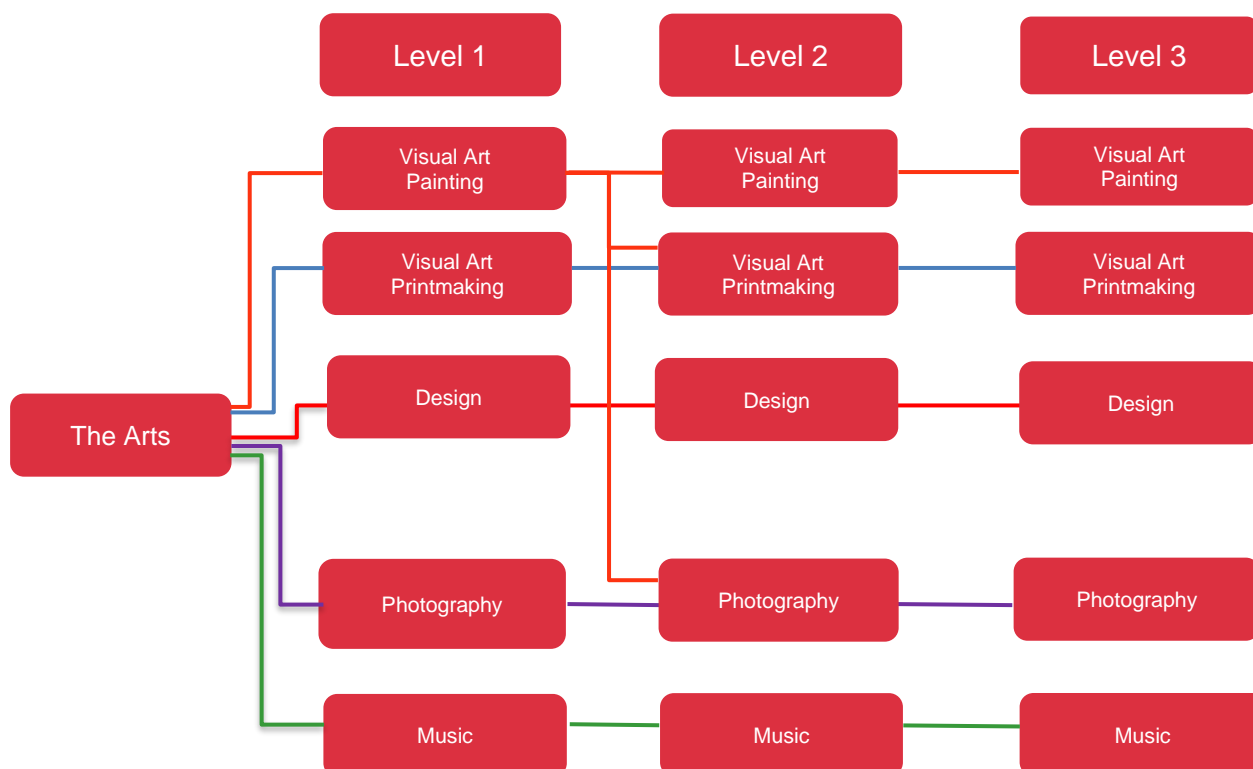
Level 1

Level 2

Level 3

The Arts

Visual Art Painting

Visual Art Printmaking

Design

Photography

Music

Visual Art Painting

Visual Art Printmaking

Design

Photography

Music

Visual Art Painting

Visual Art Printmaking

Design

Photography

Music